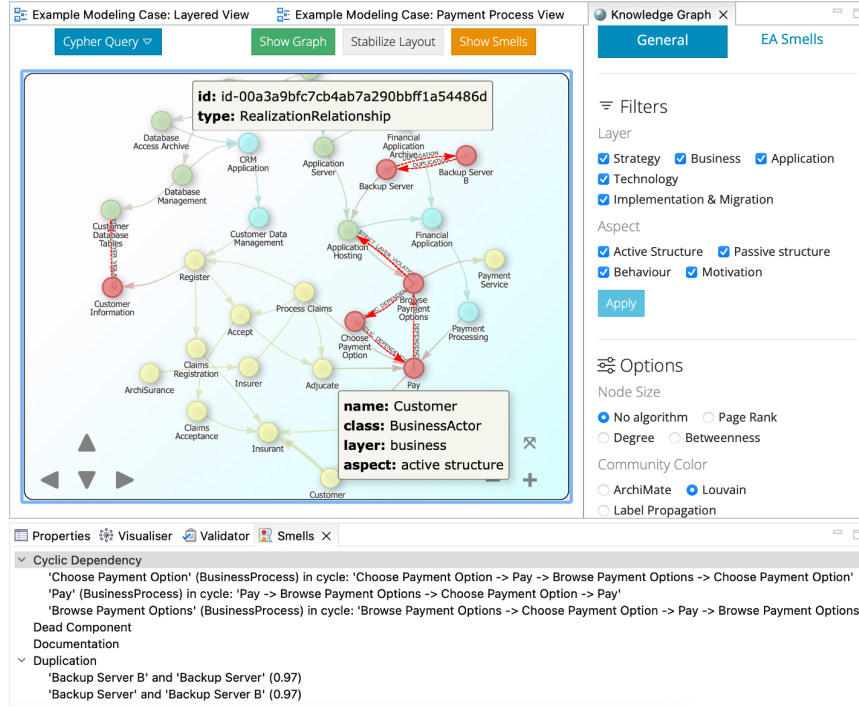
Example Modeling Case: Layered View | Example Modeling Case: Payment Process View | Knowledge Graph ✕

Cypher Query ▽ | Show Graph | Stabilize Layout | Show Smells

id: id-00a3a9bfc7cb4ab7a290bbff1a54486d
type: RealizationRelationship

Database Access Archive
CRM Application
Application Server
Financial Application Archive
Backup Server
Backup Server B
Database Management
Customer Database Tables
Customer Data Management
Application Hosting
Financial Application
Register
Payment Service
Customer Information
Process Claims
Browse Payment Options
Accept
Choose Payment Option
Payment Processing
ArchiSurance
Claims Registration
Insurer
Adjucate
Pay
Claims Acceptance
Insurant
Customer

name: Customer
class: BusinessActor
layer: business
aspect: active structure

General | EA Smells

Filters
Layer
Strategy
Business
Application
Technology
Implementation & Migration
Aspect
Active Structure
Passive structure
Behaviour
Motivation
Apply

Options
Node Size
No algorithm
Page Rank
Degree
Betweenness
Community Color
ArchiMate
Louvain
Label Propagation

Properties | Visualiser | Validator | Smells ✕

Cyclic Dependency
'Choose Payment Option' (BusinessProcess) in cycle: 'Choose Payment Option -> Pay -> Browse Payment Options -> Choose Payment Option'
'Pay' (BusinessProcess) in cycle: 'Pay -> Browse Payment Options -> Choose Payment Option -> Pay'
'Browse Payment Options' (BusinessProcess) in cycle: 'Browse Payment Options -> Choose Payment Option -> Pay -> Browse Payment Options
Dead Component
Documentation
Duplication
'Backup Server B' and 'Backup Server' (0.97)
'Backup Server' and 'Backup Server B' (0.97)